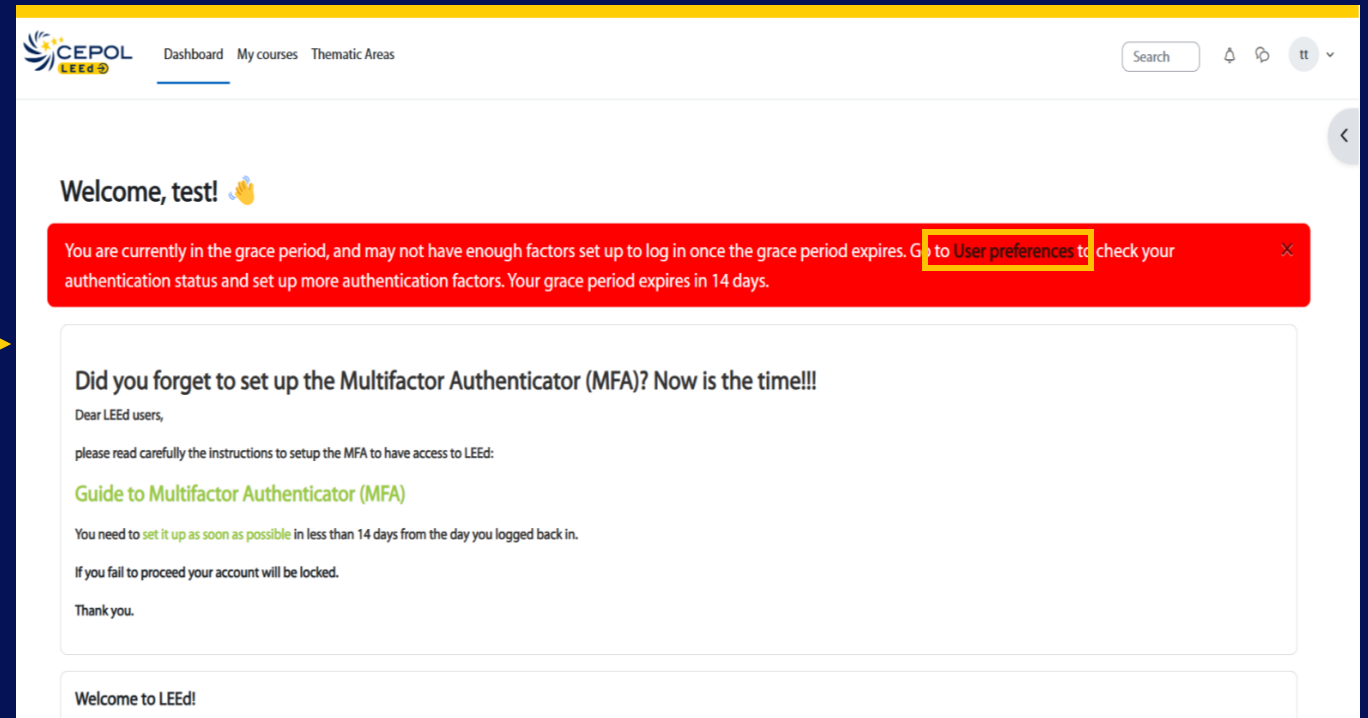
CEPOL LEEd

Dashboard My courses Thematic Areas

Search

tt

Welcome, test! 👋

You are currently in the grace period, and may not have enough factors set up to log in once the grace period expires. Go to User preferences to check your authentication status and set up more authentication factors. Your grace period expires in 14 days.

Did you forget to set up the Multifactor Authenticator (MFA)? Now is the time!!!

Dear LEEd users,

please read carefully the instructions to setup the MFA to have access to LEEd:

Guide to Multifactor Authenticator (MFA)

You need to set it up as soon as possible in less than 14 days from the day you logged back in.

If you fail to proceed your account will be locked.

Thank you.

Welcome to LEEd!